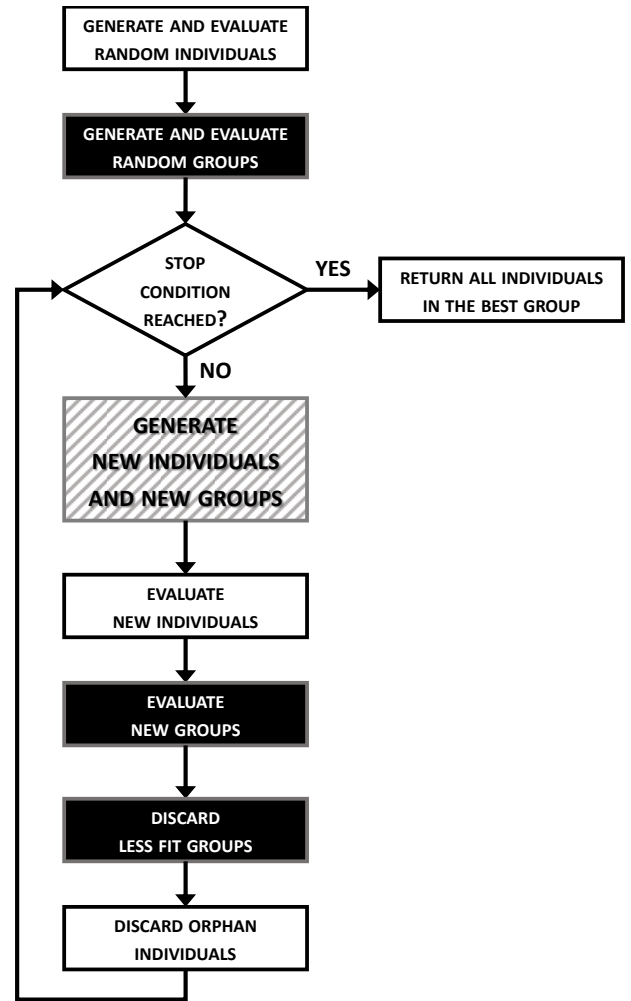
GENERATE AND EVALUATE RANDOM INDIVIDUALS

GENERATE AND EVALUATE RANDOM GROUPS

STOP CONDITION REACHED?

YES

RETURN ALL INDIVIDUALS IN THE BEST GROUP

NO

GENERATE NEW INDIVIDUALS AND NEW GROUPS

EVALUATE NEW INDIVIDUALS

EVALUATE NEW GROUPS

DISCARD LESS FIT GROUPS

DISCARD ORPHAN INDIVIDUALS